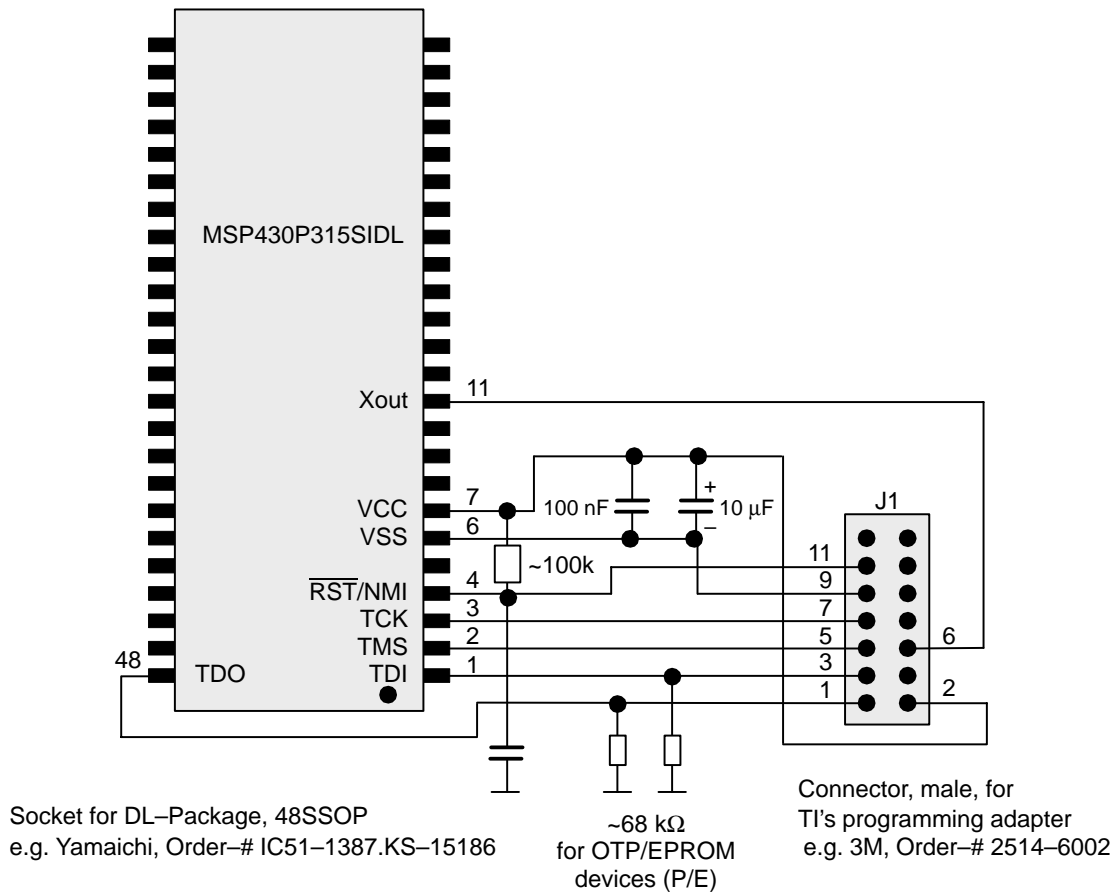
MSP430P315SIDL

Xout 11

VCC 7
VSS 6
100 nF
+
10 µF
–
J1
~100k
$\overline{RST}$/NMI 4
TCK 3
TMS 2
48 TDO TDI 1

11
9
7
5 6
3
1 2

Socket for DL–Package, 48SSOP
e.g. Yamaichi, Order–# IC51–1387.KS–15186

~68 kΩ
for OTP/EPROM
devices (P/E)

Connector, male, for
TI's programming adapter
e.g. 3M, Order–# 2514–6002